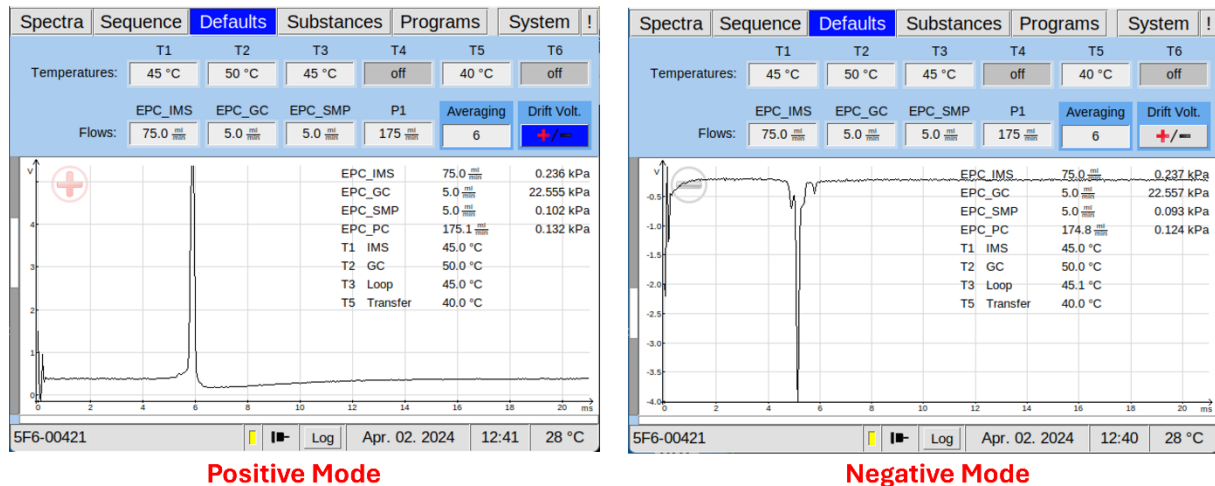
Spectra | Sequence | Defaults | Substances | Programs | System | !

| | T1 | T2 | T3 | T4 | T5 | T6 |
|---|---|---|---|---|---|---|
| Temperatures: | 45 °C | 50 °C | 45 °C | off | 40 °C | off |

| | EPC_IMS | EPC_GC | EPC_SMP | P1 | Averaging | Drift Volt. |
|---|---|---|---|---|---|---|
| Flows: | 75.0 $\frac{ml}{min}$ | 5.0 $\frac{ml}{min}$ | 5.0 $\frac{ml}{min}$ | 175 $\frac{ml}{min}$ | 6 | +/− |

| | | |
|---|---|---|
| EPC_IMS | 75.0 $\frac{ml}{min}$ | 0.236 kPa |
| EPC_GC | 5.0 $\frac{ml}{min}$ | 22.555 kPa |
| EPC_SMP | 5.0 $\frac{ml}{min}$ | 0.102 kPa |
| EPC_PC | 175.1 $\frac{ml}{min}$ | 0.132 kPa |
| T1 IMS | 45.0 °C | |
| T2 GC | 50.0 °C | |
| T3 Loop | 45.0 °C | |
| T5 Transfer | 40.0 °C | |

V 4 3 2 1 0
0 2 4 6 8 10 12 14 16 18 20 ms

5F6-00421 | Log | Apr. 02. 2024 | 12:41 | 28 °C

Positive Mode

Spectra | Sequence | Defaults | Substances | Programs | System | !

| | T1 | T2 | T3 | T4 | T5 | T6 |
|---|---|---|---|---|---|---|
| Temperatures: | 45 °C | 50 °C | 45 °C | off | 40 °C | off |

| | EPC_IMS | EPC_GC | EPC_SMP | P1 | Averaging | Drift Volt. |
|---|---|---|---|---|---|---|
| Flows: | 75.0 $\frac{ml}{min}$ | 5.0 $\frac{ml}{min}$ | 5.0 $\frac{ml}{min}$ | 175 $\frac{ml}{min}$ | 6 | +/− |

| | | |
|---|---|---|
| EPC_IMS | 75.0 $\frac{ml}{min}$ | 0.237 kPa |
| EPC_GC | 5.0 $\frac{ml}{min}$ | 22.557 kPa |
| EPC_SMP | 5.0 $\frac{ml}{min}$ | 0.093 kPa |
| EPC_PC | 174.8 $\frac{ml}{min}$ | 0.124 kPa |
| T1 IMS | 45.0 °C | |
| T2 GC | 50.0 °C | |
| T3 Loop | 45.1 °C | |
| T5 Transfer | 40.0 °C | |

V -0.5 -1.0 -1.5 -2.0 -2.5 -3.0 -3.5 -4.0
0 2 4 6 8 10 12 14 16 18 20 ms

5F6-00421 | Log | Apr. 02. 2024 | 12:40 | 28 °C

Negative Mode